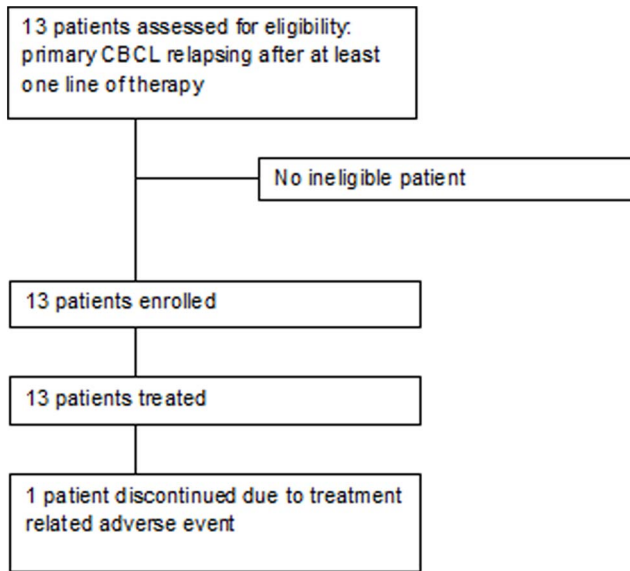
13 patients assessed for eligibility: primary CBCL relapsing after at least one line of therapy

No ineligible patient

13 patients enrolled

13 patients treated

1 patient discontinued due to treatment related adverse event